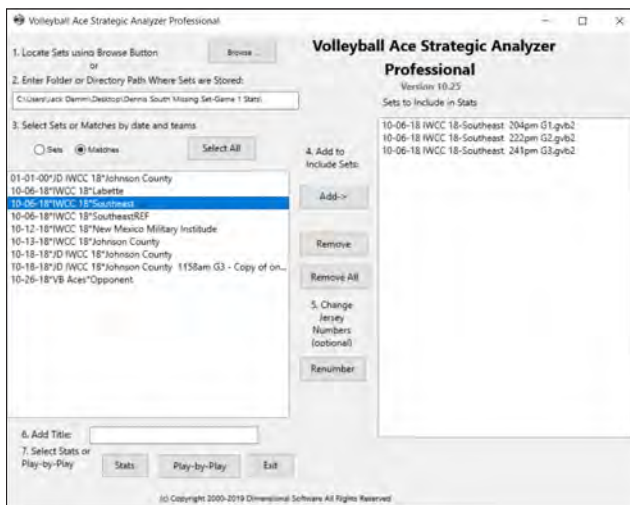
Volleyball Ace Strategic Analyzer Professional

1. Locate Sets using Browse Button
or
2. Enter Folder or Directory Path Where Sets are Stored:

Browse ...

C:\Users\Jack Damm\Desktop\Dennis South Missing Set-Game 1 Stats\

Volleyball Ace Strategic Analyzer Professional
Version 10.25
Sets to Include in Stats

3. Select Sets or Matches by date and teams

Sets Matches

Select All

01-01-00*JD IWCC 18*Johnson County
10-06-18*IWCC 18*Labette
10-06-18*IWCC 18*Southeast
10-06-18*IWCC 18*SoutheastREF
10-12-18*IWCC 18*New Mexico Military Institude
10-13-18*IWCC 18*Johnson County
10-18-18*JD IWCC 18*Johnson County
10-18-18*JD IWCC 18*Johnson County 1158am G3 - Copy of on...
10-26-18*VB Aces*Opponent

4. Add to Include Sets:

Add->

Remove

Remove All

5. Change Jersey Numbers (optional)

Renumber

10-06-18 IWCC 18-Southeast 204pm G1.gvb2
10-06-18 IWCC 18-Southeast 222pm G2.gvb2
10-06-18 IWCC 18-Southeast 241pm G3.gvb2

6. Add Title:

7. Select Stats or Play-by-Play

Stats

Play-by-Play

Exit

(c) Copyright 2000-2019 Dimensional Software All Rights Reserved